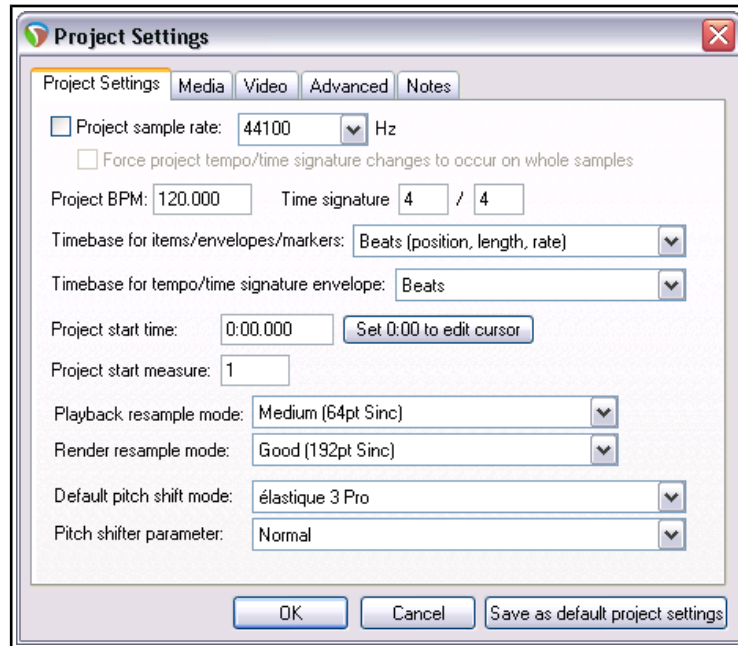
Project Settings

Project Settings | Media | Video | Advanced | Notes

Project sample rate: 44100 Hz

Force project tempo/time signature changes to occur on whole samples

Project BPM: 120.000 Time signature 4 / 4

Timebase for items/envelopes/markers: Beats (position, length, rate)

Timebase for tempo/time signature envelope: Beats

Project start time: 0:00.000 Set 0:00 to edit cursor

Project start measure: 1

Playback resample mode: Medium (64pt Sinc)

Render resample mode: Good (192pt Sinc)

Default pitch shift mode: élastique 3 Pro

Pitch shifter parameter: Normal

OK Cancel Save as default project settings